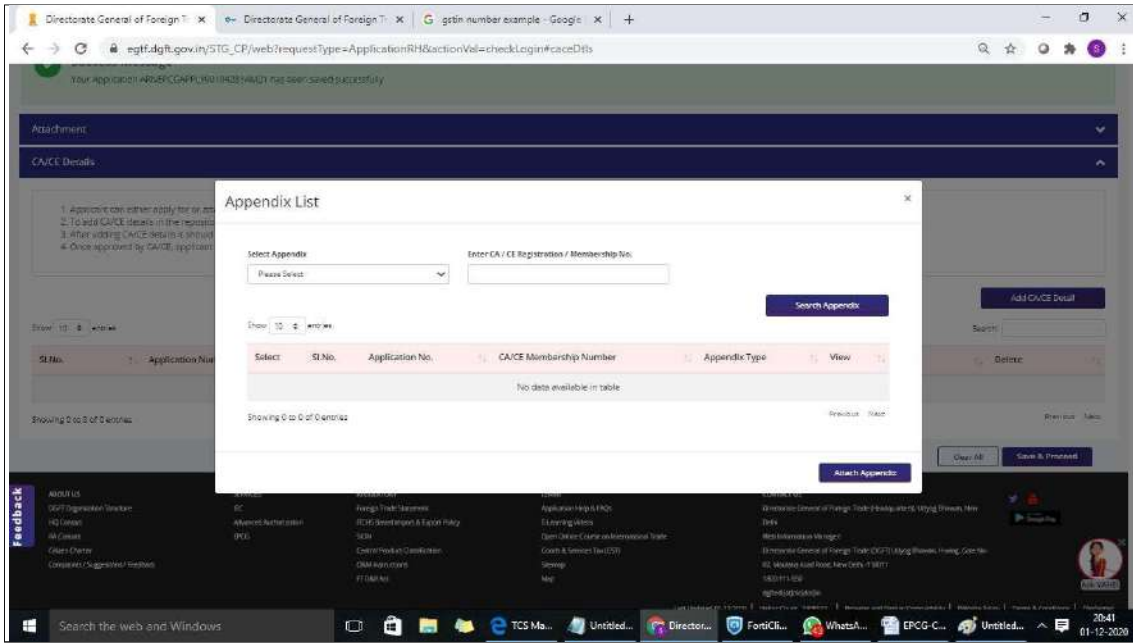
Directorate General of Foreign T ×
Directorate General of Foreign T ×
gstin number example - Google ×
+
egtf.dgft.gov.in/STG_CP/web?requestType=ApplicationRH&actionVal=checkLogin#caceDtls

Your Application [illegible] has been saved successfully

Attachment

CA/CE Details

1. Applicant can either apply for or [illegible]
2. To add CA/CE details in the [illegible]
3. After adding CA/CE details it should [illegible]
4. Once approved by CA/CE applicant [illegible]

Add CA/CE Detail

Show 10 entries
Search:

Sl.No. Application No. Delete

Showing 0 to 0 of 0 entries
Previous Next

Clear All
Save & Proceed

Appendix List
×

Select Appendix
Please Select

Enter CA / CE Registration / Membership No.

Search Appendix

Show 10 entries

| Select | Sl.No. | Application No. | CA/CE Membership Number | Appendix Type | View |
|---|---|---|---|---|---|
| No data available in table | | | | | |

Showing 0 to 0 of 0 entries
Previous Next

Attach Appendix

Feedback

ABOUT US
DGFT Organisation Structure
HQ Contact
RA Contact
Citizen Charter
Complaints / Suggestions / Feedback

SERVICES
IEC
Advanced Authorisation
EPCG

RESOURCES
Foreign Trade Statement
ITCHS Based Import & Export Policy
SION
Central Product Classification
CRM Adm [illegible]
FT D&R Act

LEARN
Application Help & FAQs
E-Learning Videos
Open Online Course on International Trade
Goods & Services Tax (GST)
Sitemap
Map

CONTACT US
Directorate General of Foreign Trade (Headquarters), Udyog Bhawan, New Delhi
Web Information Manager
Directorate General of Foreign Trade (DGFT) Udyog Bhawan, H-wing, Gate No
02, Maulana Azad Road, New Delhi-110011
1800-111-550
dgftedi@nic.in

Search the web and Windows
TCS Ma...
Untitled...
Director...
FortiCli...
WhatsA...
EPCG-C...
Untitled...
20:41
01-12-2020